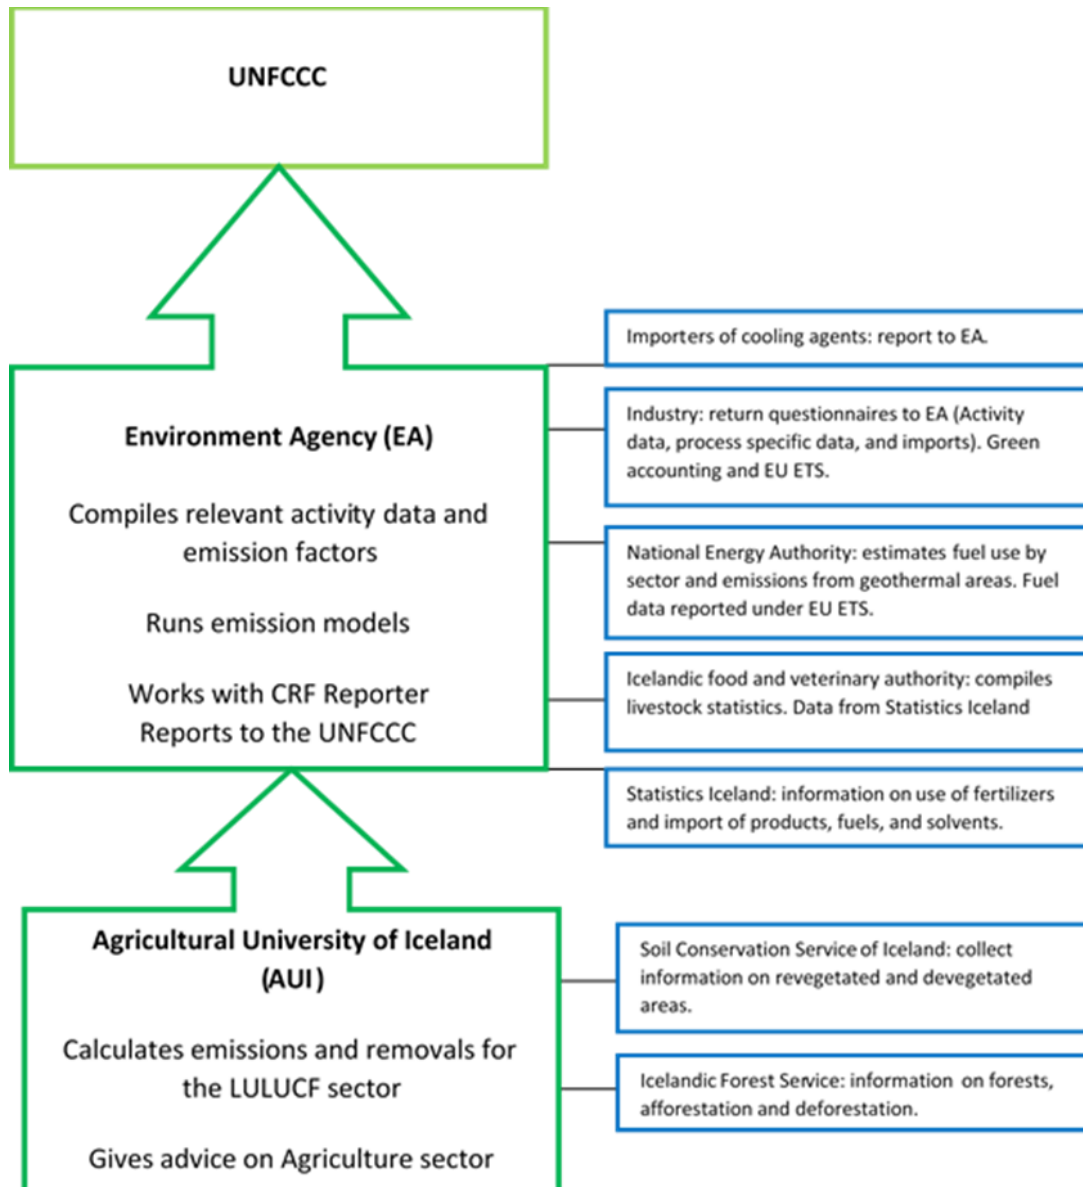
UNFCCC

Environment Agency (EA)

Compiles relevant activity data and emission factors

Runs emission models

Works with CRF Reporter
Reports to the UNFCCC

Importers of cooling agents: report to EA.

Industry: return questionnaires to EA (Activity data, process specific data, and imports). Green accounting and EU ETS.

National Energy Authority: estimates fuel use by sector and emissions from geothermal areas. Fuel data reported under EU ETS.

Icelandic food and veterinary authority: compiles livestock statistics. Data from Statistics Iceland

Statistics Iceland: information on use of fertilizers and import of products, fuels, and solvents.

Agricultural University of Iceland (AUI)

Calculates emissions and removals for the LULUCF sector

Gives advice on Agriculture sector

Soil Conservation Service of Iceland: collect information on revegetated and devegetated areas.

Icelandic Forest Service: information on forests, afforestation and deforestation.